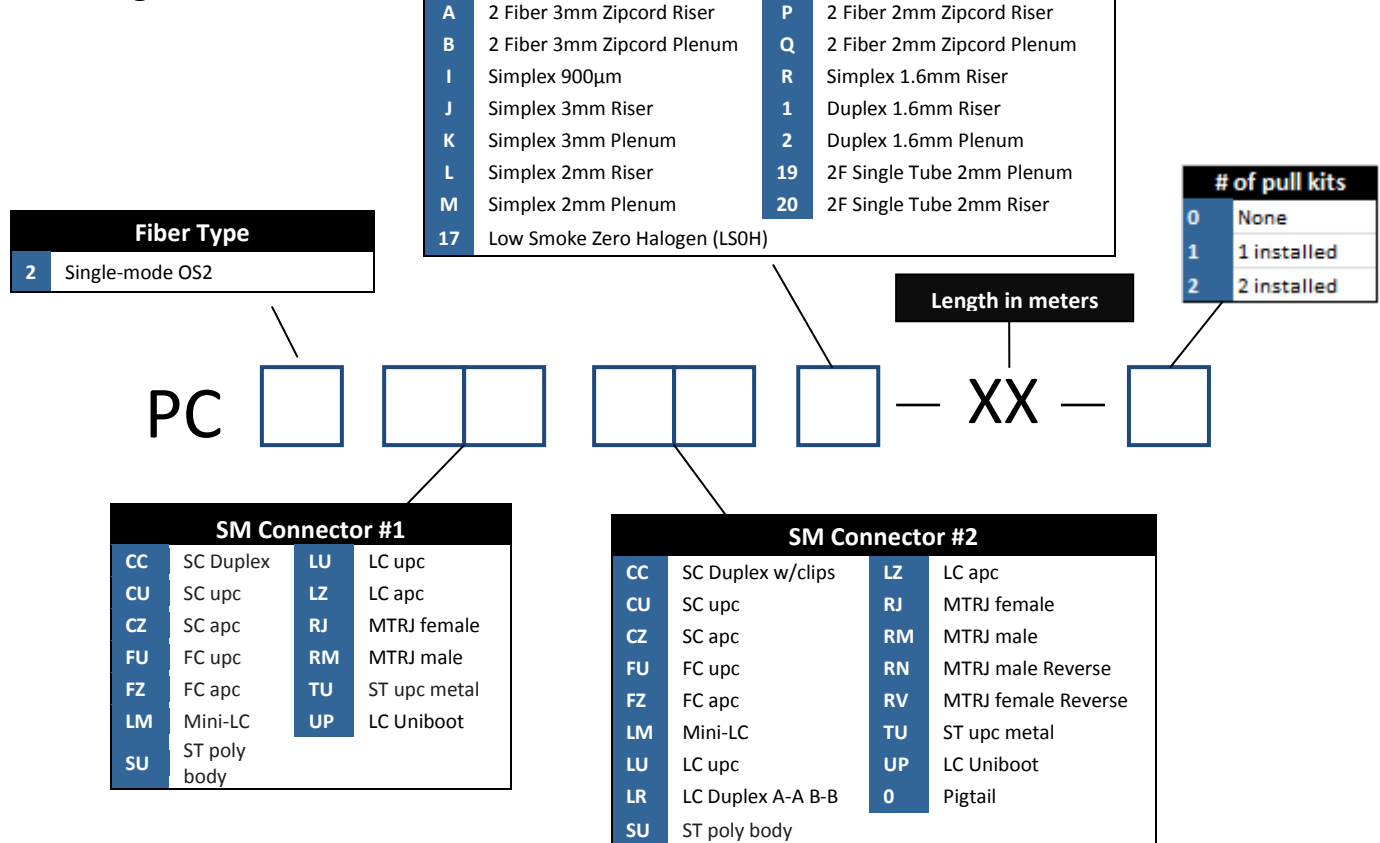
| | | | |
|---|---|---|---|
| A | 2 Fiber 3mm Zipcord Riser | P | 2 Fiber 2mm Zipcord Riser |
| B | 2 Fiber 3mm Zipcord Plenum | Q | 2 Fiber 2mm Zipcord Plenum |
| I | Simplex 900µm | R | Simplex 1.6mm Riser |
| J | Simplex 3mm Riser | 1 | Duplex 1.6mm Riser |
| K | Simplex 3mm Plenum | 2 | Duplex 1.6mm Plenum |
| L | Simplex 2mm Riser | 19 | 2F Single Tube 2mm Plenum |
| M | Simplex 2mm Plenum | 20 | 2F Single Tube 2mm Riser |
| 17 | Low Smoke Zero Halogen (LS0H) | | |

| # of pull kits | |
|---|---|
| 0 | None |
| 1 | 1 installed |
| 2 | 2 installed |

| Fiber Type | |
|---|---|
| 2 | Single-mode OS2 |

Length in meters

PC — XX —

| SM Connector #1 | | | |
|---|---|---|---|
| CC | SC Duplex | LU | LC upc |
| CU | SC upc | LZ | LC apc |
| CZ | SC apc | RJ | MTRJ female |
| FU | FC upc | RM | MTRJ male |
| FZ | FC apc | TU | ST upc metal |
| LM | Mini-LC | UP | LC Uniboot |
| SU | ST poly body | | |

| SM Connector #2 | | | |
|---|---|---|---|
| CC | SC Duplex w/clips | LZ | LC apc |
| CU | SC upc | RJ | MTRJ female |
| CZ | SC apc | RM | MTRJ male |
| FU | FC upc | RN | MTRJ male Reverse |
| FZ | FC apc | RV | MTRJ female Reverse |
| LM | Mini-LC | TU | ST upc metal |
| LU | LC upc | UP | LC Uniboot |
| LR | LC Duplex A-A B-B | 0 | Pigtail |
| SU | ST poly body | | |